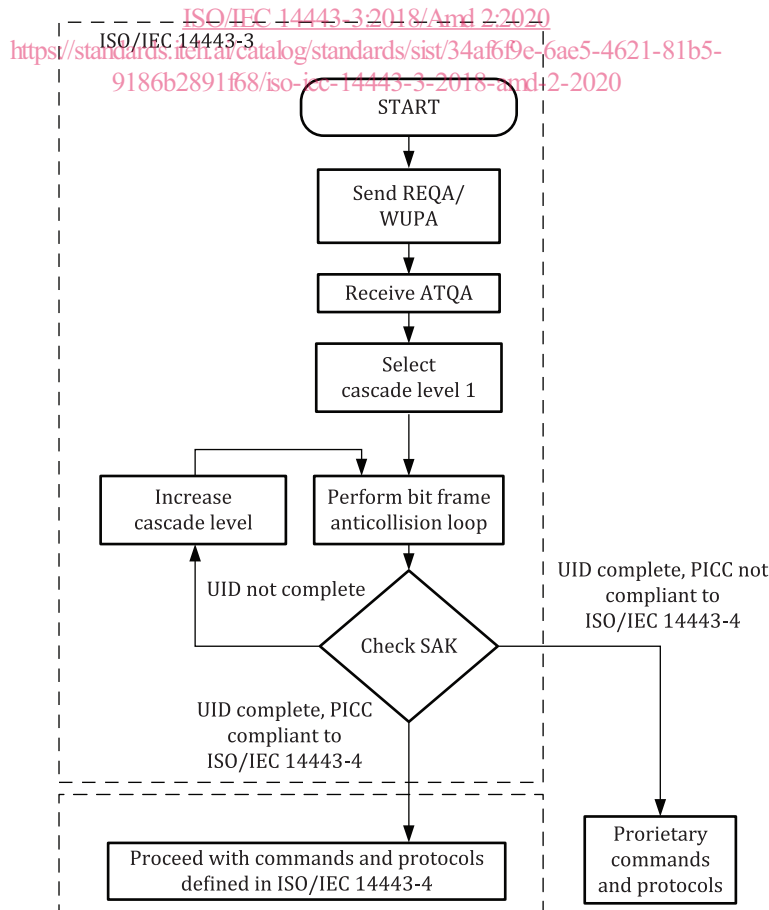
ISO/IEC 14443-3:2018/Amd 2:2020
https://standards.iteh.ai/catalog/standards/sist/34af6f9e-6ae5-4621-81b5-9186b2891f68/iso-iec-14443-3-2018-amd-2-2020

ISO/IEC 14443-3

START

Send REQA/ WUPA

Receive ATQA

Select cascade level 1

Increase cascade level

Perform bit frame anticollision loop

UID not complete

Check SAK

UID complete, PICC not compliant to ISO/IEC 14443-4

UID complete, PICC compliant to ISO/IEC 14443-4

Proceed with commands and protocols defined in ISO/IEC 14443-4

Prorietary commands and protocols